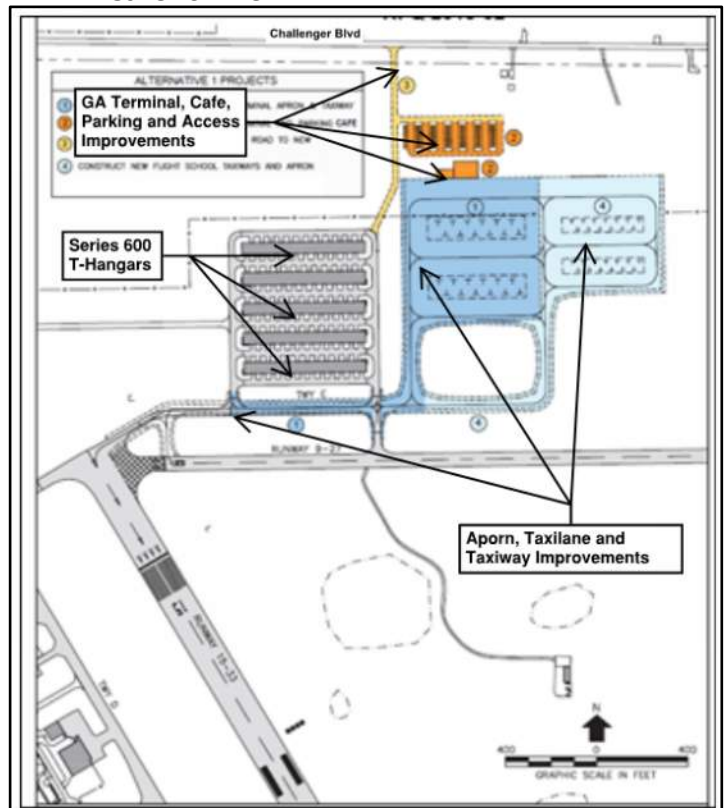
Challenger Blvd

ALTERNATIVE 1 PROJECTS

1 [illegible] TERMINAL APRON & TAXIWAY

2 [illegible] PARKING CAFE

3 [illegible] ROAD TO NEW

4 CONSTRUCT NEW FLIGHT SCHOOL TAXIWAYS AND APRON

GA Terminal, Cafe, Parking and Access Improvements

3

2

2

1

4

Series 600 T-Hangars

TWY C

1

4

RUNWAY 9-27

Aporn, Taxilane and Taxiway Improvements

RUNWAY 15-33

TWY D

N

400 0 400

GRAPHIC SCALE IN FEET